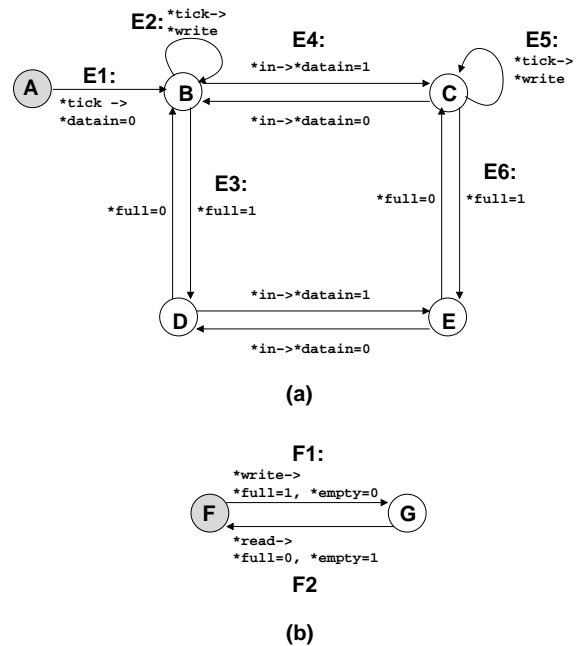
E2: *tick-> *write

E4:

E5: *tick-> *write

A

E1:

*tick -> *datain=0

B

*in->*datain=1

C

*in->*datain=0

E3:

E6:

*full=0

*full=1

*full=0

*full=1

D

*in->*datain=1

E

*in->*datain=0

(a)

F1:

*write-> *full=1, *empty=0

F

G

*read-> *full=0, *empty=1

F2

(b)